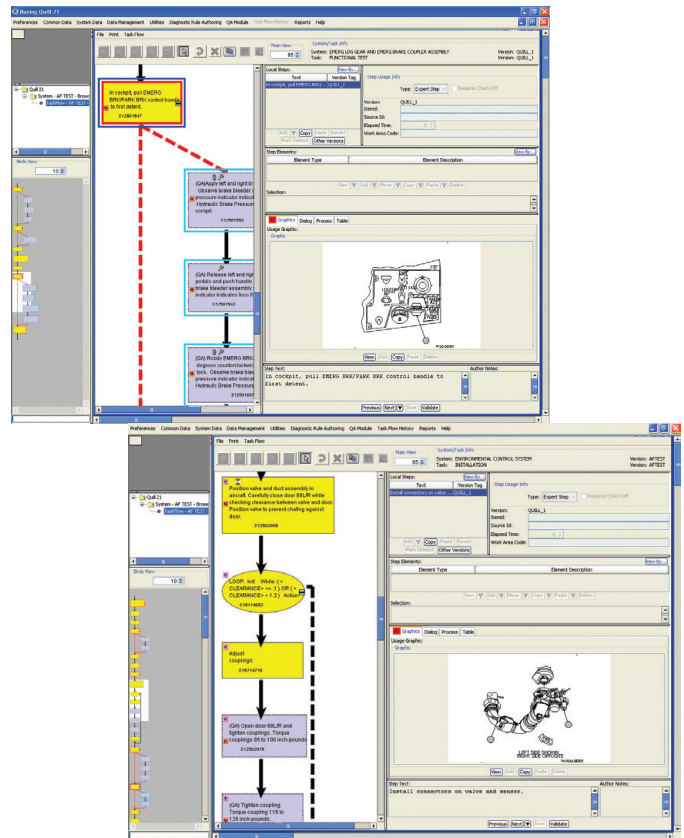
Boeing Quill /1

Preferences Common Data System Data Data Management Utilities Diagnostic Rule Authoring QA Module Task Flow History Reports Help

File Print Task Flow

Main View
85

System/Task Info
System: EMERG LDG GEAR AND EMERG BRAKE COUPLER ASSEMBLY
Task: FUNCTIONAL TEST
Version: QUILL_1
Version: QUILL_1

Quill 21
System - AF TEST - Brow
TaskFlow - AF TEST -

Birds View
10

In cockpit, pull EMERG BRK/PARK BRK control handle to first detent.
012901647

(QA)Apply left and right br Observe brake bleeder a pressure indicator indicat Hydraulic Brake Pressure cockpit.
012937550

(QA) Release left and right pedals and push handle brake bleeder assembly indicator indicates less th
012901531

(QA) Rotate EMERG BRK degrees counterclockwi lock. Observe brake blee pressure indicator indicat Hydraulic Brake Pressure
012901657

Local Steps:
View By...
Text
Version Tag
In cockpit, pull EMERG BRK/...
Add Copy Paste Revert
Mark Deleted Other Versions

Step Usage Info
Type: Expert Step
Requires Check-Off
Version: QUILL_1
ItemId:
Source Id:
Elapsed Time: 0
Work Area Code:

Step Elements:
View By...
Element Type
Element Description
New Add Move Copy Paste Delete
Selection:

Graphics Dialog Process Table
Usage Graphic:
Graphic
View Add Copy Paste Delete

Step Text:
In cockpit, pull EMERG BRK/PARK BRK control handle to first detent.
Author Notes:

Previous Next Save Validate

Preferences Common Data System Data Data Management Utilities Diagnostic Rule Authoring QA Module Task Flow History Reports Help

File Print Task Flow

Main View
85

System/Task Info
System: ENVIRONMENTAL CONTROL SYSTEM
Task: INSTALLATION
Version: AFTEST
Version: AFTEST

Quill 21
System - AF TEST - Brow
TaskFlow - AF TEST -

Birds View
10

Position valve and duct assembly in aircraft. Carefully close door 88LR while checking clearance between valve and door. Position valve to prevent chafing against door.
012902666

LOOP: Init: While ( = CLEARANCE= = 1 ) OR ( = CLEARANCE= = 1 2 ) Action
016114657

Adjust couplings.
016114716

(QA) Open door 88LR and tighten couplings. Torque couplings 85 to 100 inch-pounds.
012902919

(QA) Tighten coupling. Torque coupling 115 to 135 inch-pounds.

Local Steps:
View By...
Text
Version Tag
Install connectors on valve ... QUILL_1
Add Copy Paste Revert
Mark Deleted Other Versions

Step Usage Info
Type: Expert Step
Requires Check-Off
Version: QUILL_1
ItemId:
Source Id:
Elapsed Time: 0
Work Area Code:

Step Elements:
View By...
Element Type
Element Description
New Add Move Copy Paste Delete
Selection:

Graphics Dialog Process Table
Usage Graphic:
Graphic
LEFT SIDE SHOWN RIGHT SIDE OPPOSITE
View Add Copy Paste Delete

Step Text:
Install connectors on valve and sensor.
Author Notes:

Previous Next Save Validate